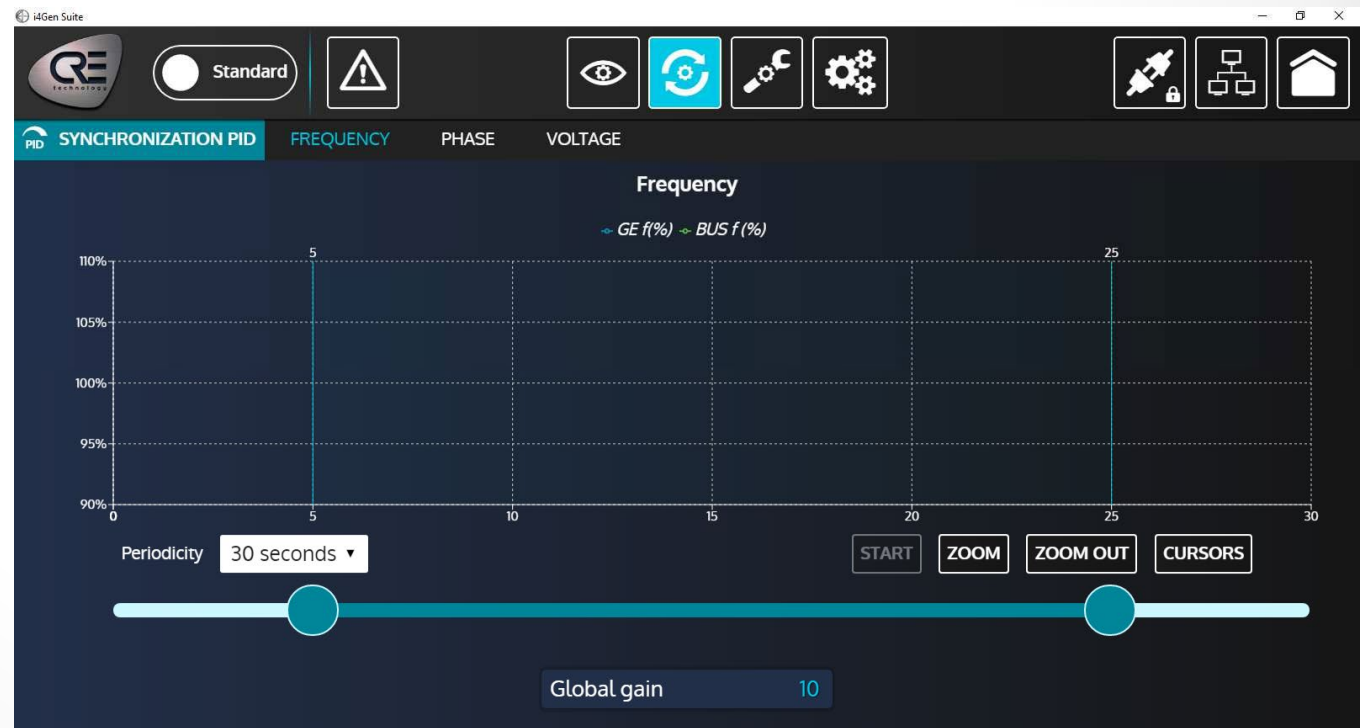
i4Gen Suite

CRE technology

Standard

PID SYNCHRONIZATION PID FREQUENCY PHASE VOLTAGE

Frequency

GE f(%) BUS f (%)

110%
105%
100%
95%
90%

5 25

0 5 10 15 20 25 30

Periodicity 30 seconds ▾

START ZOOM ZOOM OUT CURSORS

Global gain 10